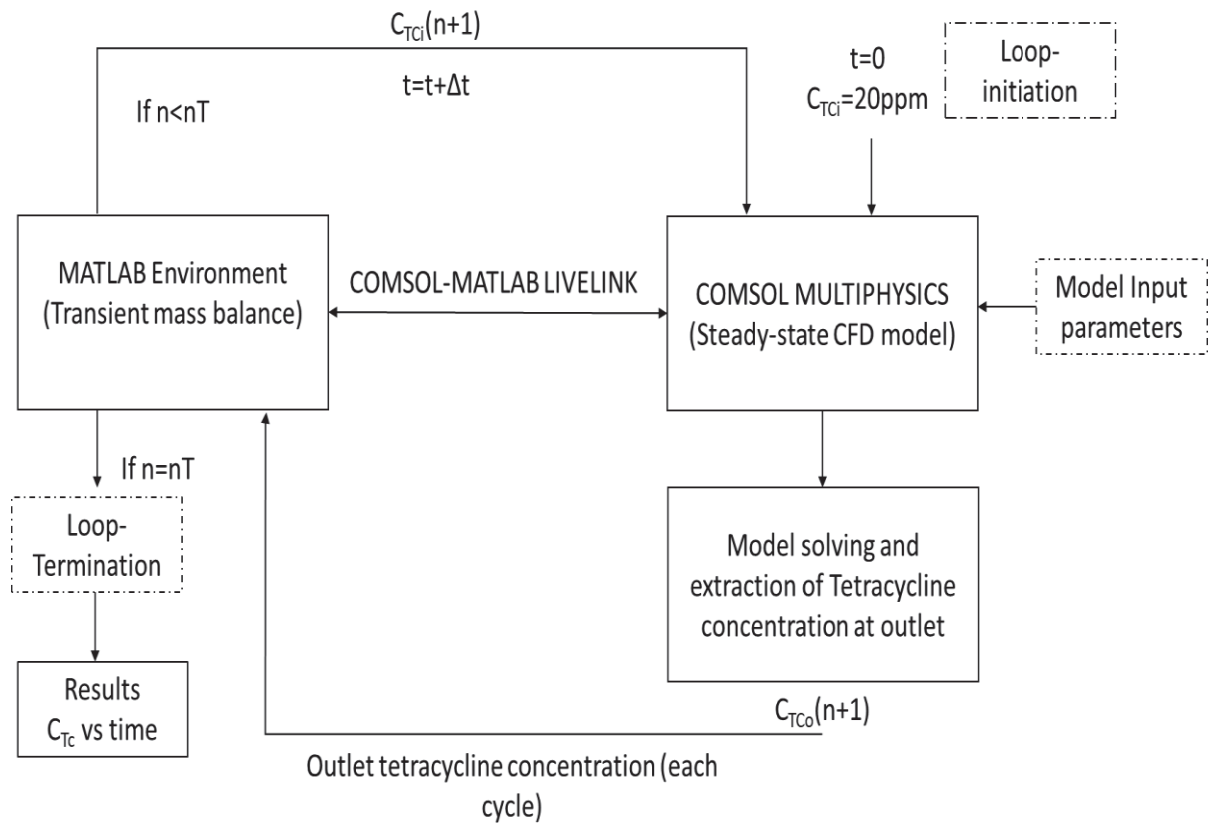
$C_{TCi}(n+1)$

t=t+Δt

If n<nT

t=0
$C_{TCi}$=20ppm

Loop-initiation

MATLAB Environment (Transient mass balance)

COMSOL-MATLAB LIVELINK

COMSOL MULTIPHYSICS (Steady-state CFD model)

Model Input parameters

If n=nT

Loop-Termination

Model solving and extraction of Tetracycline concentration at outlet

Results $C_{Tc}$ vs time

$C_{TCo}(n+1)$

Outlet tetracycline concentration (each cycle)